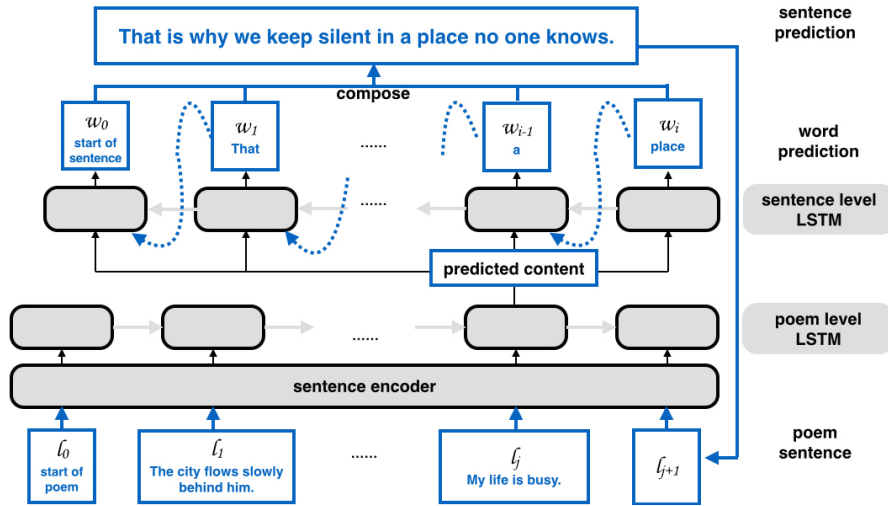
That is why we keep silent in a place no one knows.

sentence prediction

compose

$w_0$ start of sentence

$w_1$ That

......

$w_{i-1}$ a

$w_i$ place

word prediction

......

sentence level LSTM

predicted content

......

poem level LSTM

sentence encoder

$l_0$ start of poem

$l_1$ The city flows slowly behind him.

......

$l_j$ My life is busy.

$l_{j+1}$

poem sentence